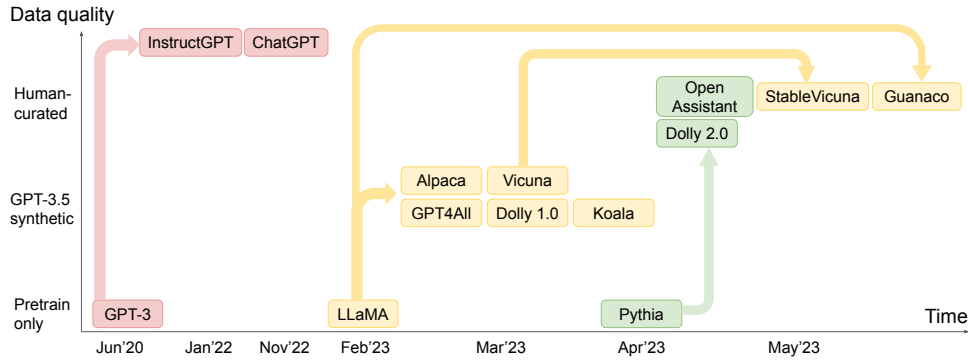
Data quality

Human-curated

GPT-3.5 synthetic

Pretrain only

InstructGPT

ChatGPT

Open Assistant

Dolly 2.0

StableVicuna

Guanaco

Alpaca

Vicuna

GPT4All

Dolly 1.0

Koala

GPT-3

LLaMA

Pythia

Time

Jun'20

Jan'22

Nov'22

Feb'23

Mar'23

Apr'23

May'23